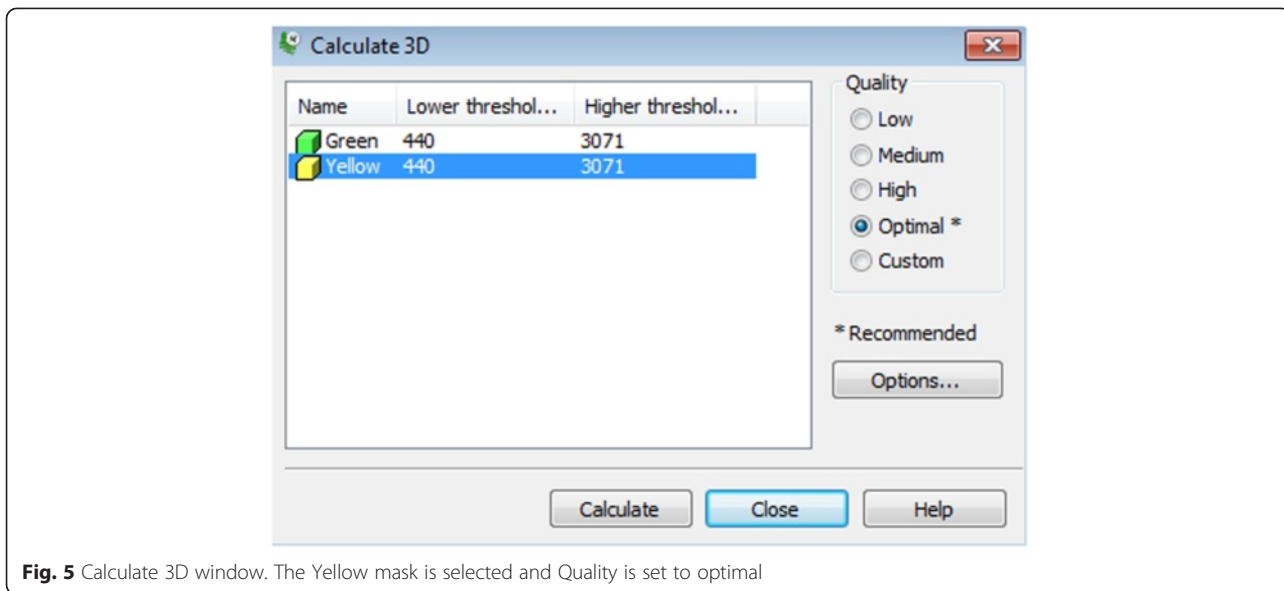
Calculate 3D

| Name | Lower threshol... | Higher threshol... |
|---|---|---|
| Green | 440 | 3071 |
| Yellow | 440 | 3071 |

Quality
Low
Medium
High
Optimal *
Custom

* Recommended

Options...

Calculate
Close
Help

**Fig. 5** Calculate 3D window. The Yellow mask is selected and Quality is set to optimal